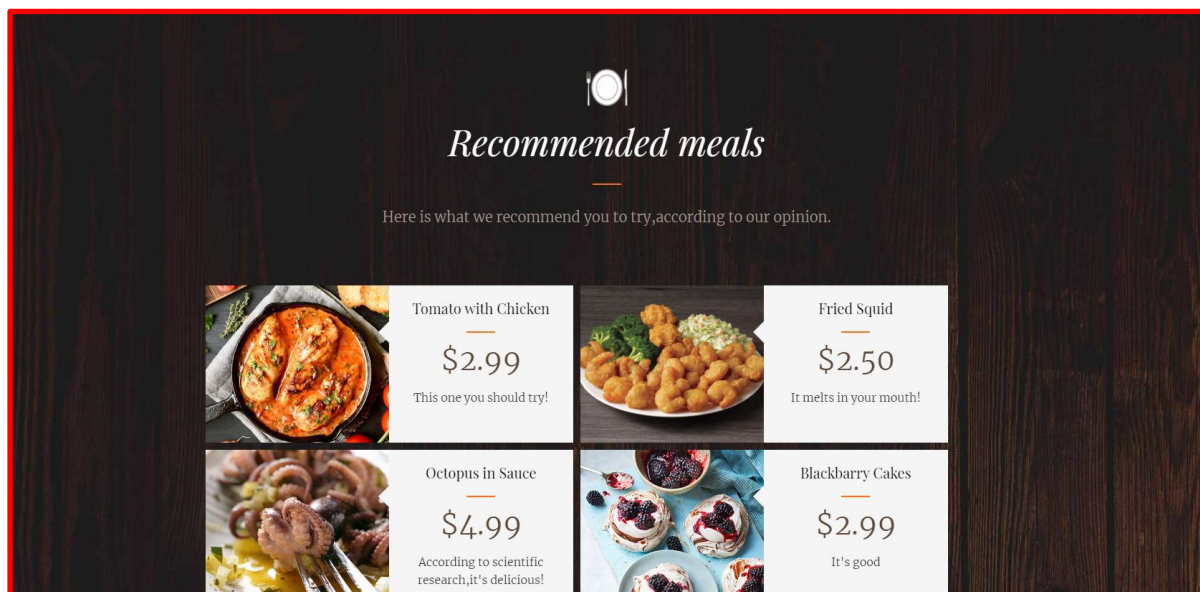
Recommended meals

Here is what we recommend you to try,according to our opinion.

Tomato with Chicken

$2.99

This one you should try!

Fried Squid

$2.50

It melts in your mouth!

Octopus in Sauce

$4.99

According to scientific research,it's delicious!

Blackbarry Cakes

$2.99

It's good